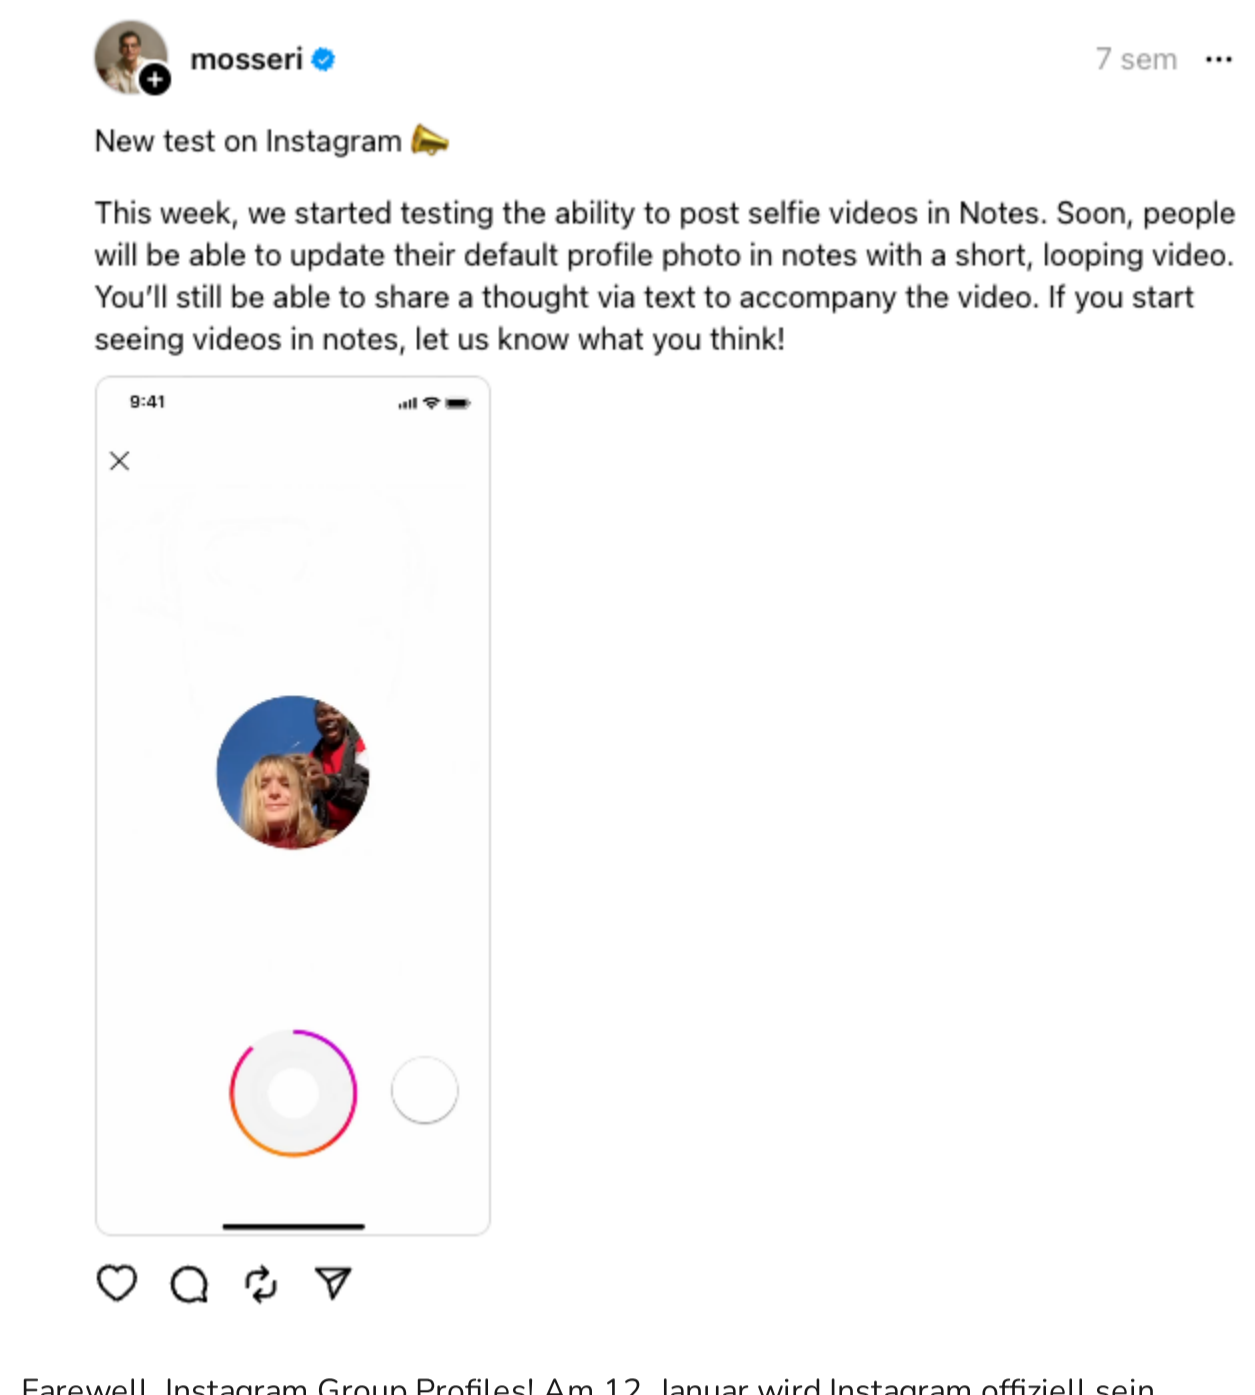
mosseri

7 sem ···

New test on Instagram 📣

This week, we started testing the ability to post selfie videos in Notes. Soon, people will be able to update their default profile photo in notes with a short, looping video. You'll still be able to share a thought via text to accompany the video. If you start seeing videos in notes, let us know what you think!

9:41

Farewell, Instagram Group Profiles! Am 12. Januar wird Instagram offiziell sein